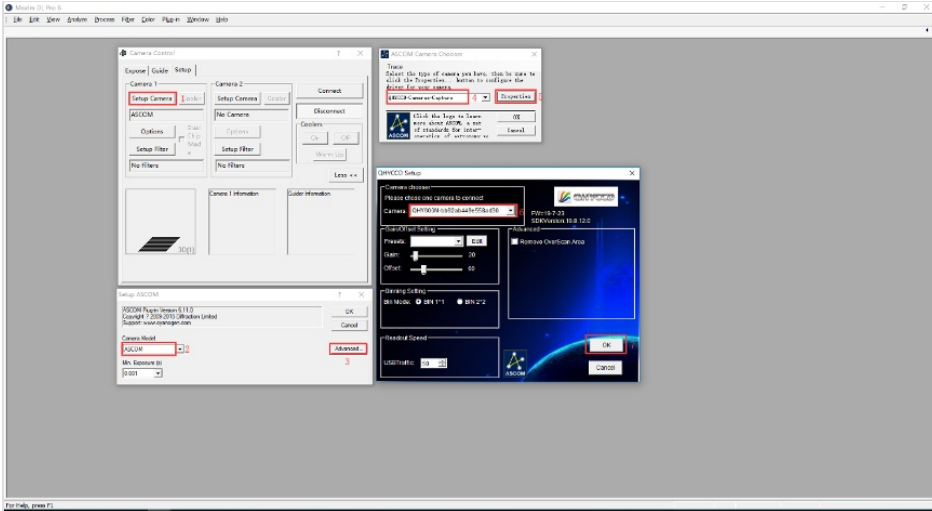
MaxIm DL Pro 6

File Edit View Analyze Process Filter Color Plug-in Window Help

Camera Control ? ×

Expose Guide Setup

Camera 1
Setup Camera
ASCOM
Options
Setup Filter
No Filters

Camera 2
Setup Camera
No Camera
Options
Setup Filter
No Filters

Connect
Disconnect
Coolers
On Off
Warm Up
Less <<

Camera 1 Information
Guider Information

Setup ASCOM ? ×

ASCOM Plugin Version 6.11.0
Copyright © 2009-2015 Diffraction Limited
Support: www.cyanogen.com

OK
Cancel

Camera Model
ASCOM 2
Advanced... 3

Min. Exposure (s)
0.001

ASCOM Camera Chooser ×

Trace
Select the type of camera you have, then be sure to click the Properties... button to configure the driver for your camera.

QHYCCD-Cameras-Capture 4 Properties 5

Click the logo to learn more about ASCOM, a set of standards for inter-operation of astronomy so

OK
Cancel

QHYCCD Setup ×

Camera chooser
Please chose one camera to connect:
Camera QHY600M-da92ab443e558ad58 6

FW=19-7-23
SDKVersion:19.8.12.0

Gain/Offset Setting
Presets Edit
Gain: 20
Offset: 60

Advanced
Remove OverScan Area

Binning Setting
Bin Mode: BIN 1*1 BIN 2*2

Readout Speed
USBTraffic: 50

ASCOM

OK
Cancel

For Help, press F1